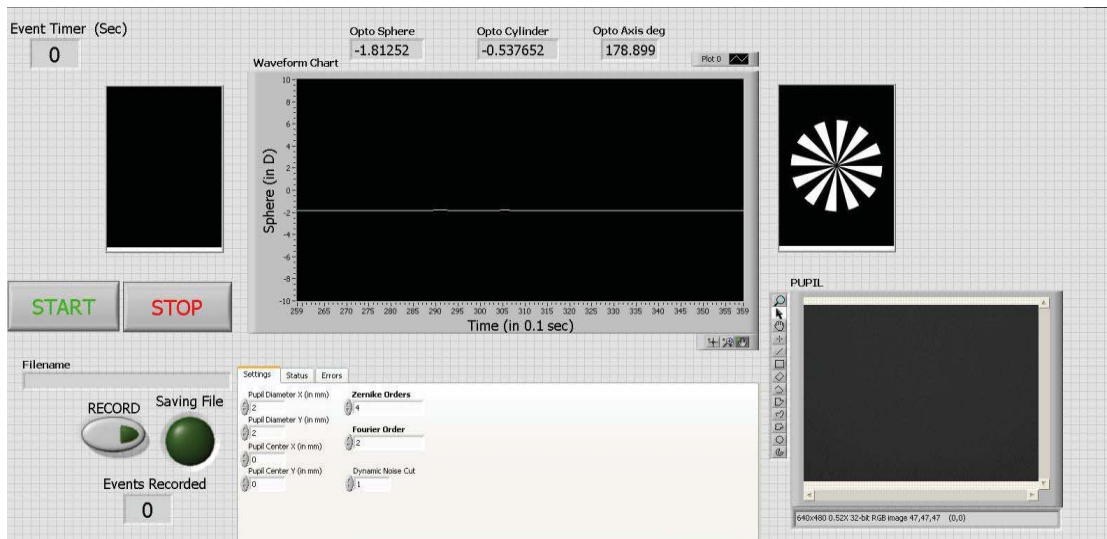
Event Timer (Sec)
0

Opto Sphere
-1.81252

Opto Cylinder
-0.537652

Opto Axis deg
178.899

Waveform Chart

Plot 0

Sphere (in D)

10
8
6
4
2
0
-2
-4
-6
-8
-10

259 265 270 275 280 285 290 295 300 305 310 315 320 325 330 335 340 345 350 355 359

Time (in 0.1 sec)

START

STOP

PUPIL

Filename

RECORD

Saving File

Events Recorded
0

Settings | Status | Errors

Pupil Diameter X (in mm)
2
Pupil Diameter Y (in mm)
2
Pupil Center X (in mm)
0
Pupil Center Y (in mm)
0

Zernike Orders
4
Fourier Order
2
Dynamic Noise Cut
1

640x480 0.52X 32-bit RGB image 47,47,47 (0,0)